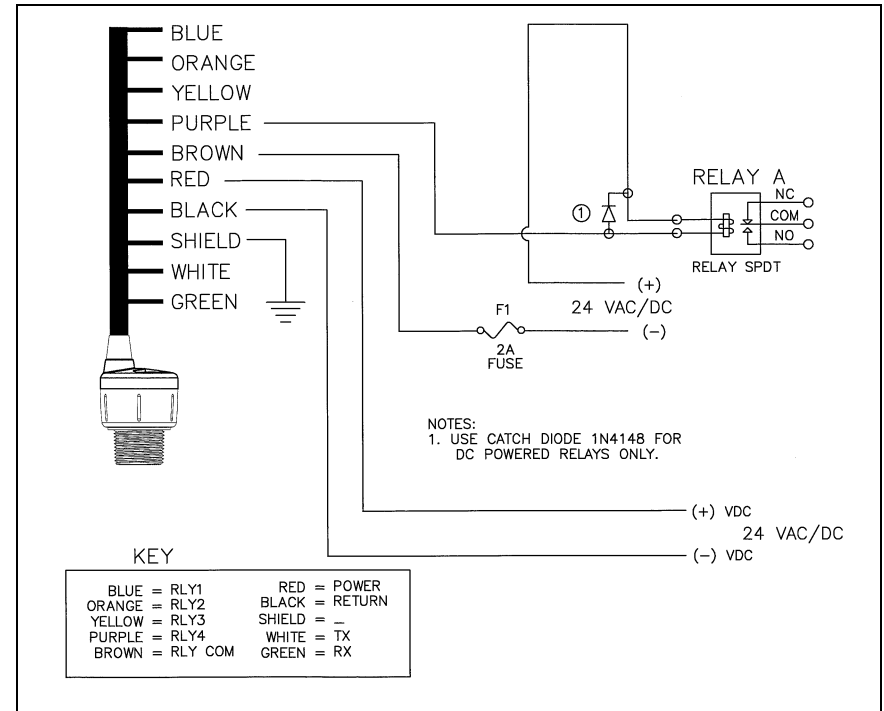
BLUE
ORANGE
YELLOW
PURPLE
BROWN
RED
BLACK
SHIELD
WHITE
GREEN

RELAY A
NC
COM
NO
RELAY SPDT
①
(+)
24 VAC/DC
F1
(−)
2A
FUSE

NOTES:
1. USE CATCH DIODE 1N4148 FOR DC POWERED RELAYS ONLY.

(+) VDC
24 VAC/DC
(−) VDC

KEY

| | |
|---|---|
| BLUE = RLY1 | RED = POWER |
| ORANGE = RLY2 | BLACK = RETURN |
| YELLOW = RLY3 | SHIELD = ⏚ |
| PURPLE = RLY4 | WHITE = TX |
| BROWN = RLY COM | GREEN = RX |